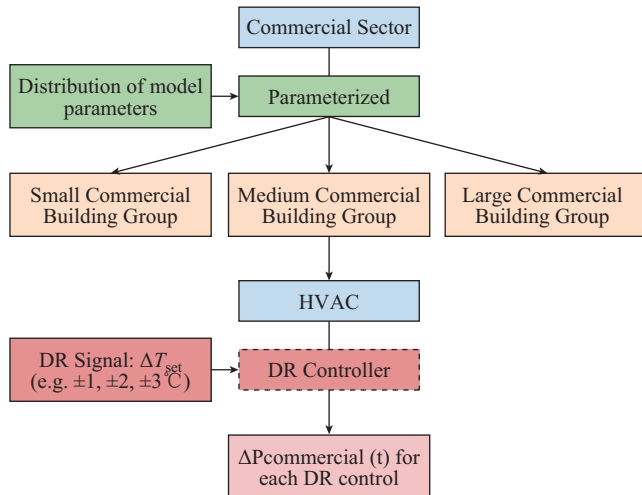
Commercial Sector

Distribution of model parameters

Parameterized

Small Commercial Building Group

Medium Commercial Building Group

Large Commercial Building Group

HVAC

DR Signal: $\Delta T_{set}$ (e.g. ±1, ±2, ±3 ℃)

DR Controller

$\Delta$Pcommercial (t) for each DR control